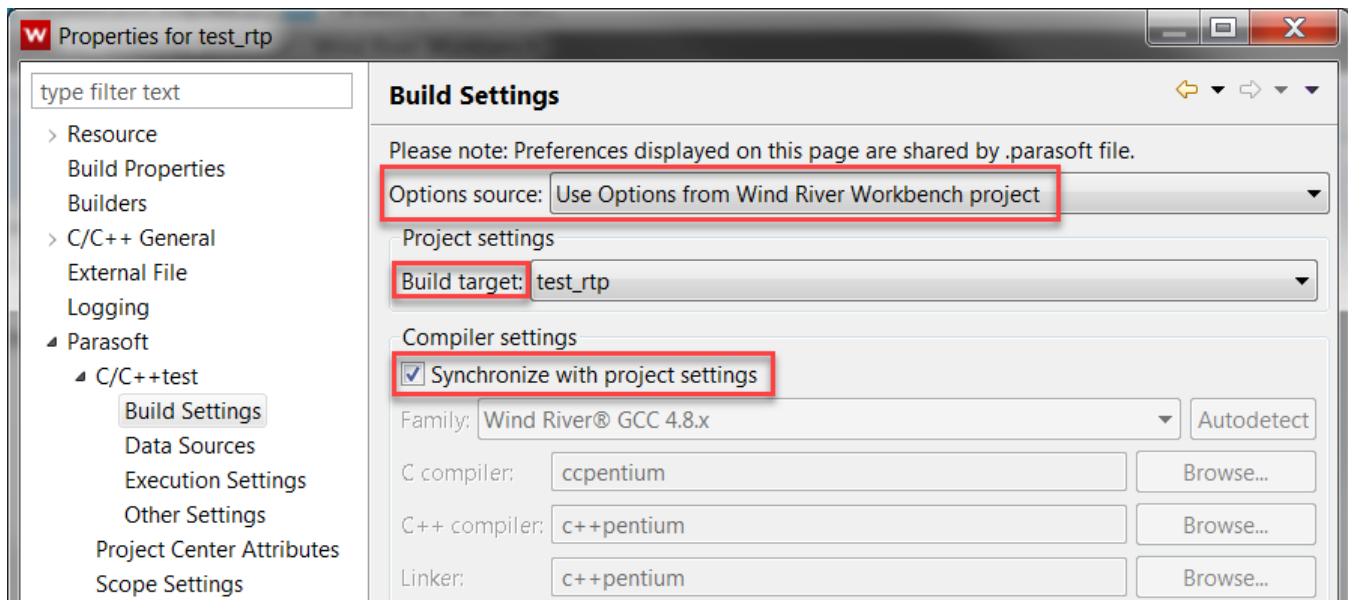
Properties for test_rtp

type filter text

Resource
Build Properties
Builders
C/C++ General
External File
Logging
Parasoft
C/C++test
Build Settings
Data Sources
Execution Settings
Other Settings
Project Center Attributes
Scope Settings

Build Settings

Please note: Preferences displayed on this page are shared by .parasoft file.

Options source: Use Options from Wind River Workbench project

Project settings

Build target: test_rtp

Compiler settings

Synchronize with project settings

Family: Wind River® GCC 4.8.x
Autodetect

C compiler: ccpentium
Browse...

C++ compiler: c++pentium
Browse...

Linker: c++pentium
Browse...